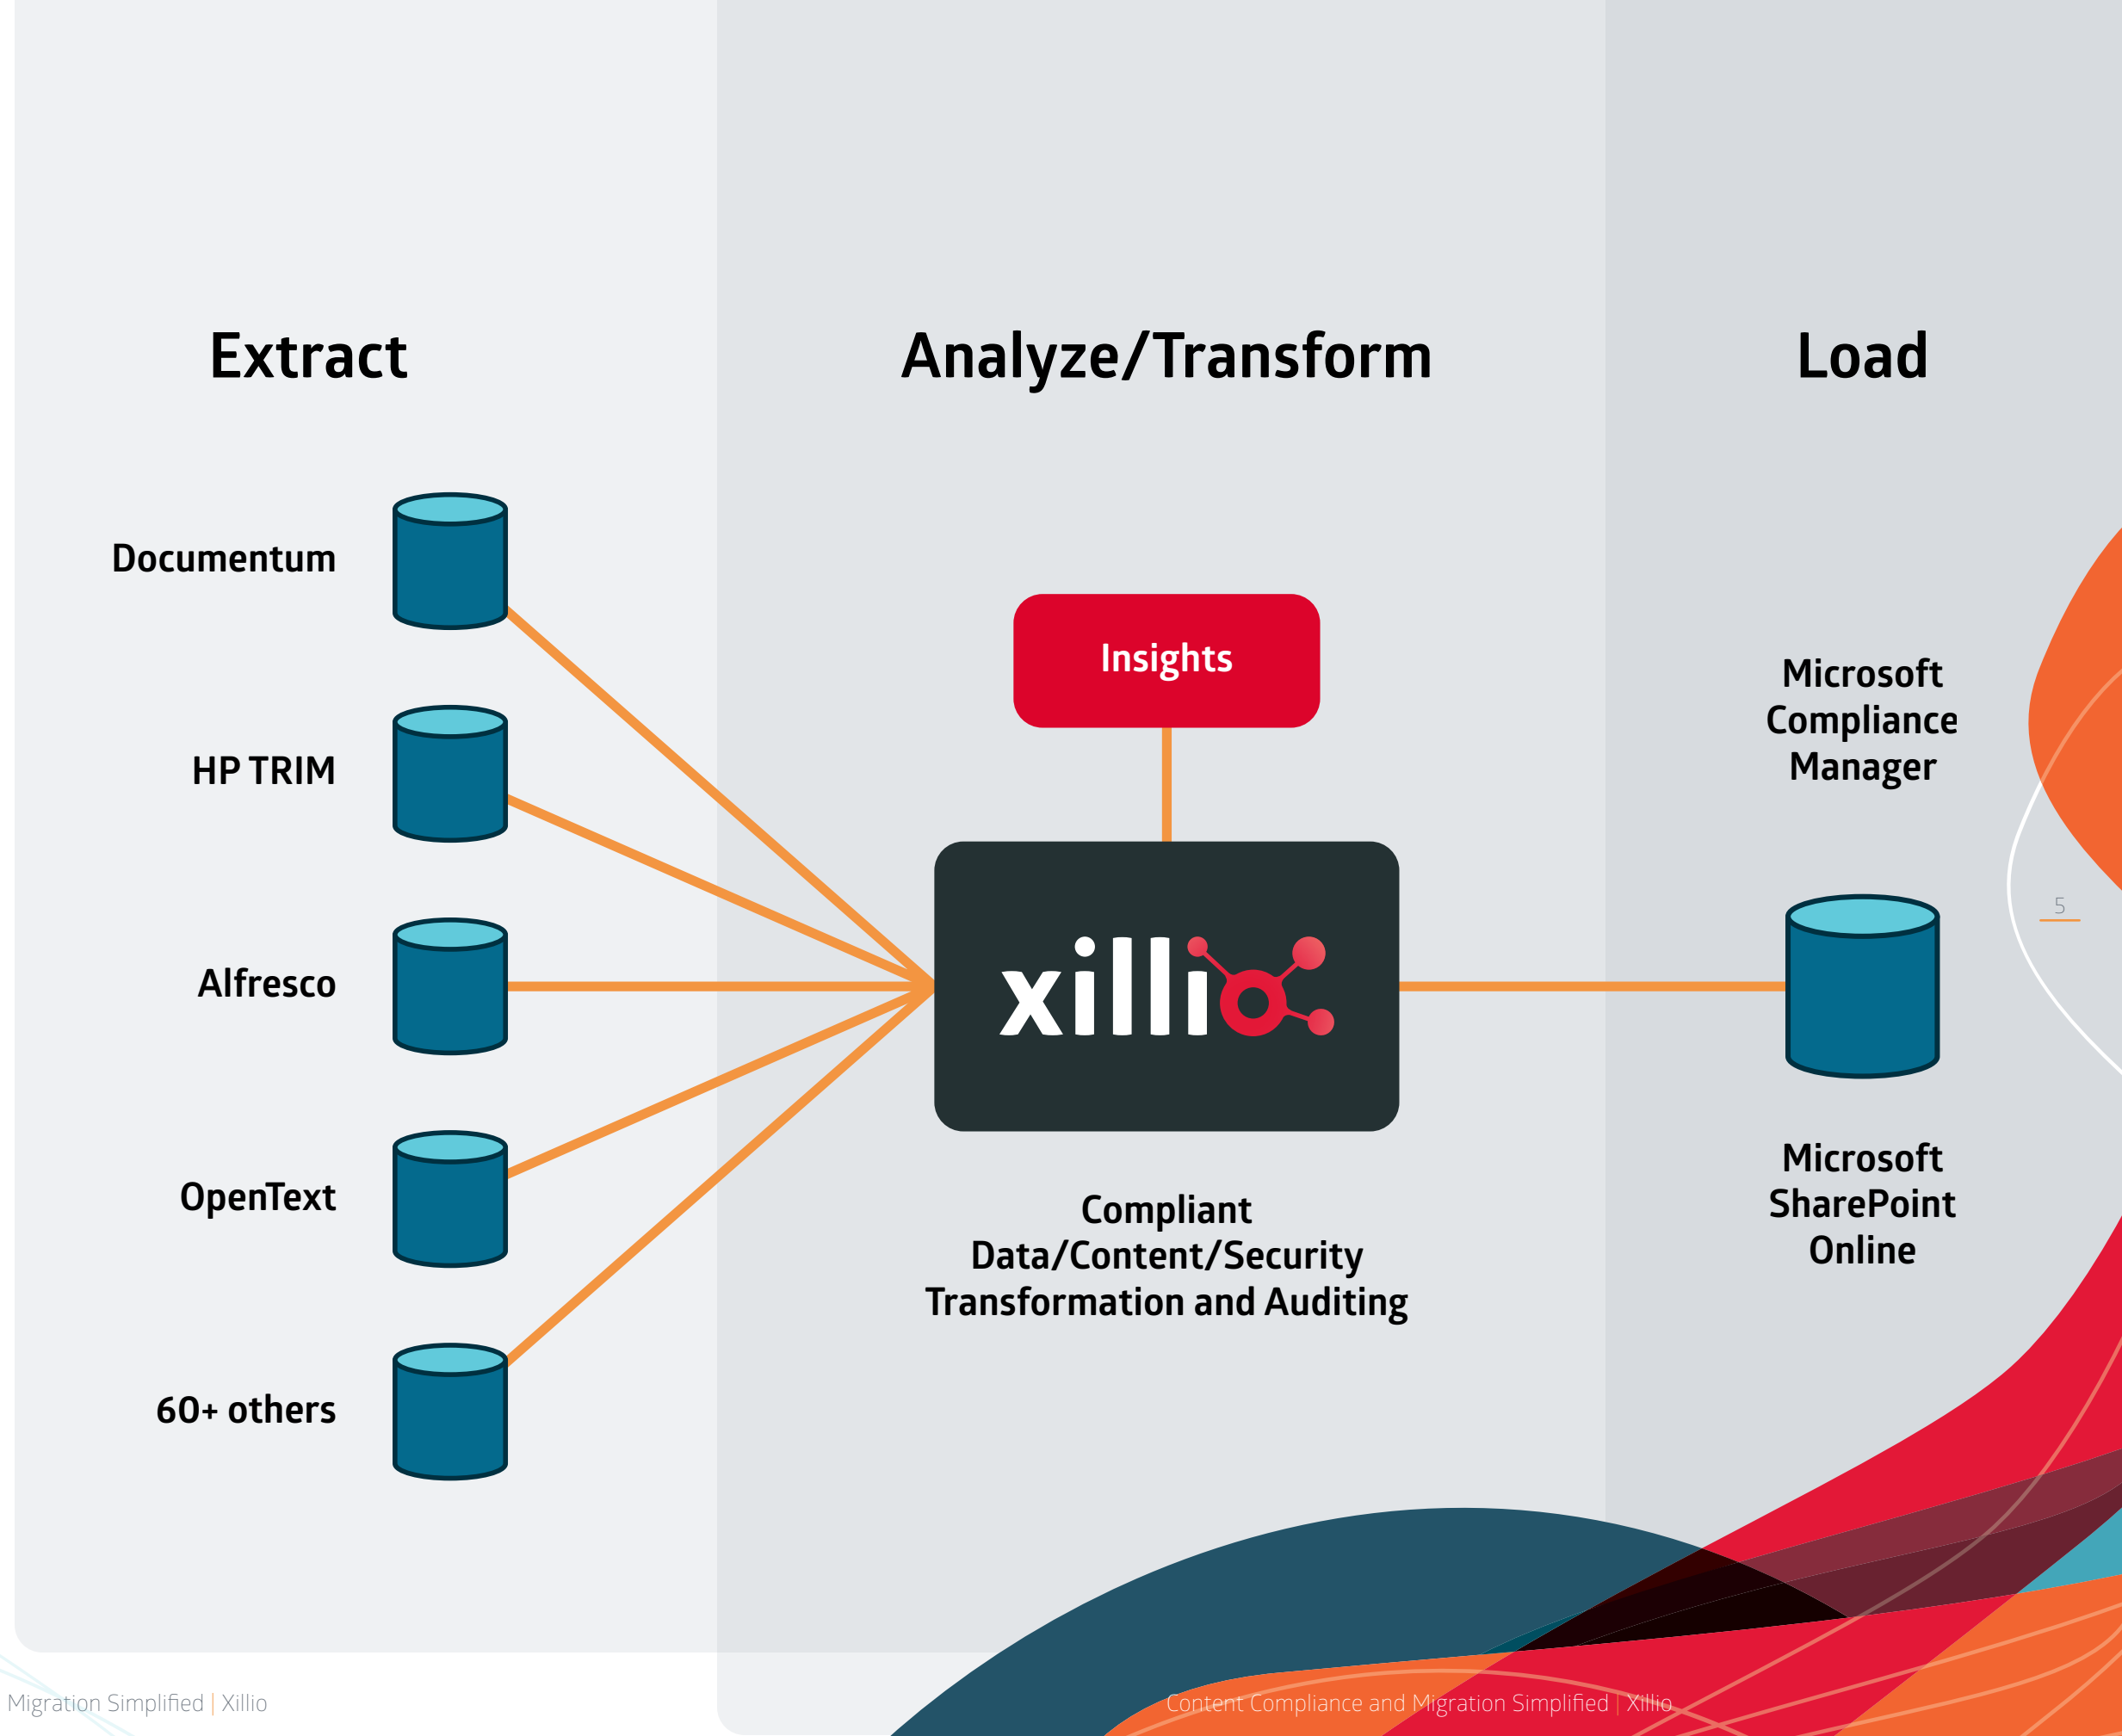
Extract

Analyze/Transform

Load

Documentum

HP TRIM

Alfresco

OpenText

60+ others

Insights

xillio

Compliant Data/Content/Security Transformation and Auditing

Microsoft Compliance Manager

5

Microsoft SharePoint Online

Migration Simplified | Xillio

Content Compliance and Migration Simplified | Xillio